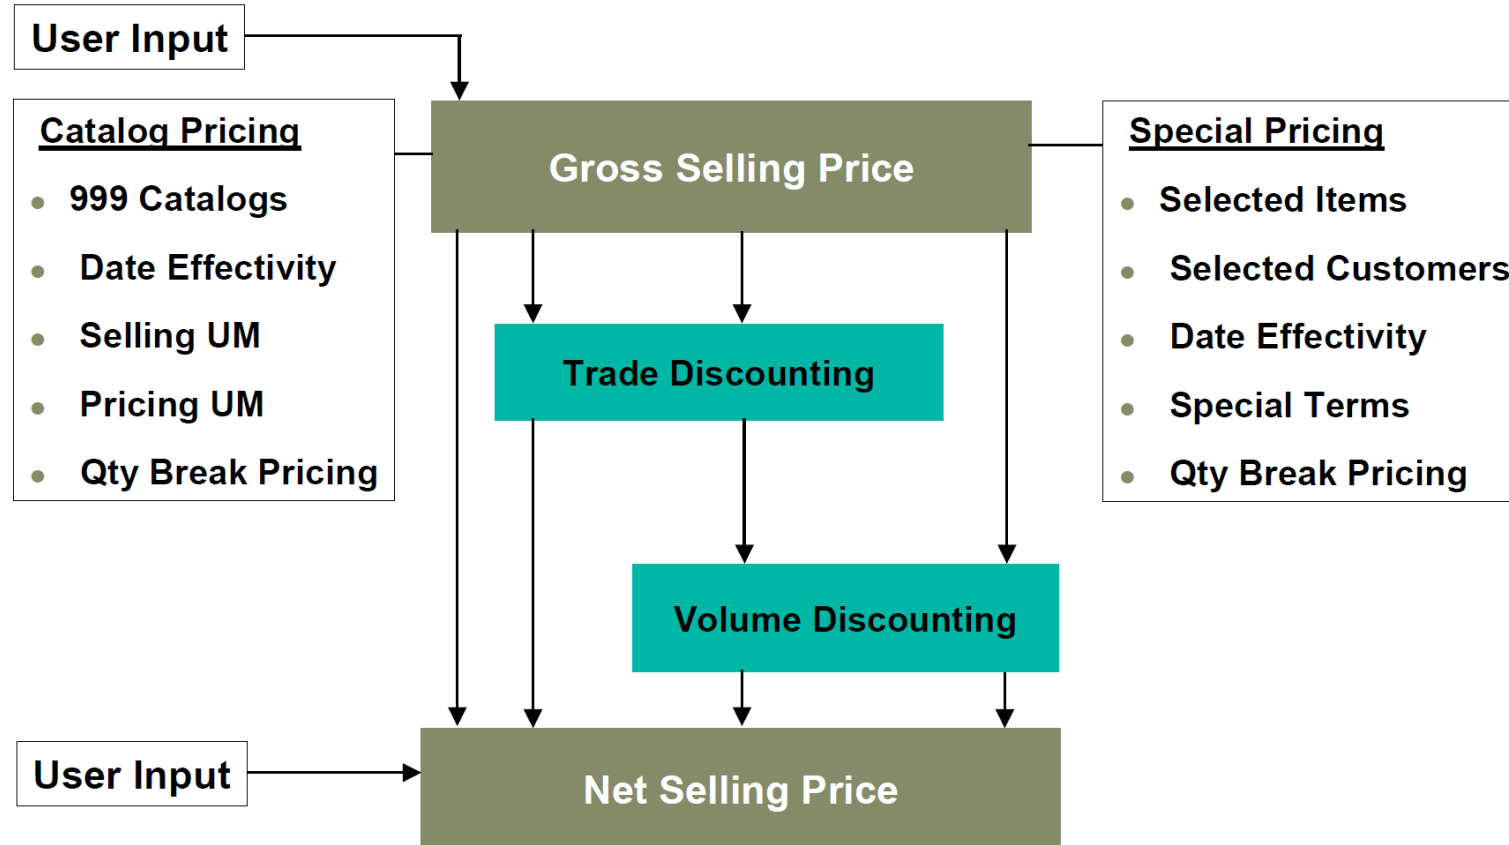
User Input

Catalog Pricing
- 999 Catalogs
- Date Effectivity
- Selling UM
- Pricing UM
- Qty Break Pricing

Gross Selling Price

Special Pricing
- Selected Items
- Selected Customers
- Date Effectivity
- Special Terms
- Qty Break Pricing

Trade Discounting

Volume Discounting

User Input

Net Selling Price